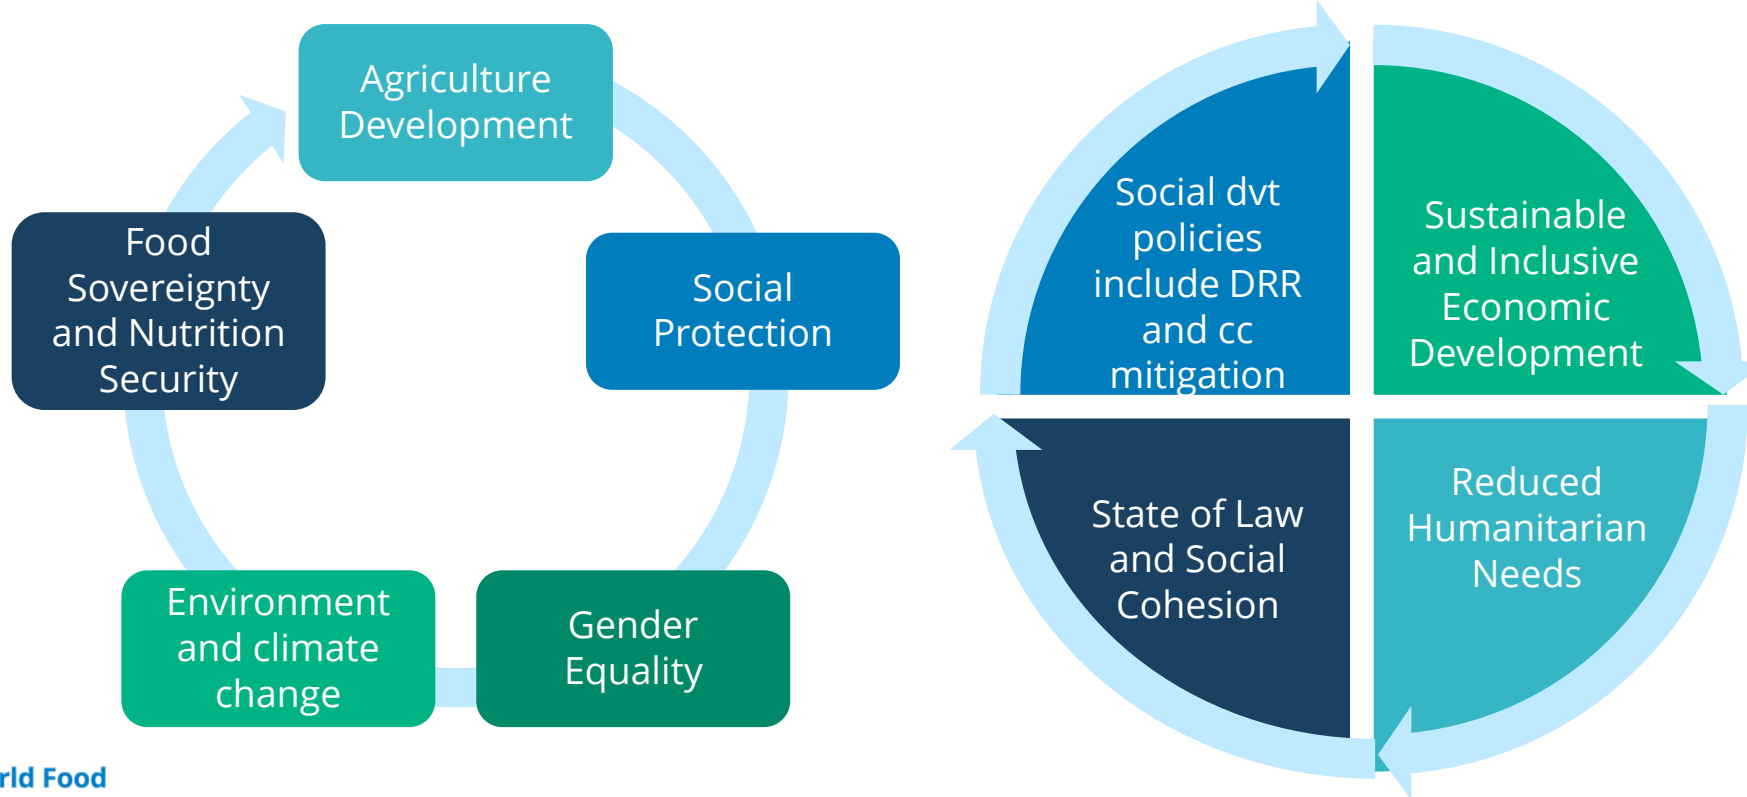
Agriculture Development

Social Protection

Gender Equality

Environment and climate change

Food Sovereignty and Nutrition Security

Social dvt policies include DRR and cc mitigation

Sustainable and Inclusive Economic Development

Reduced Humanitarian Needs

State of Law and Social Cohesion

rld Food